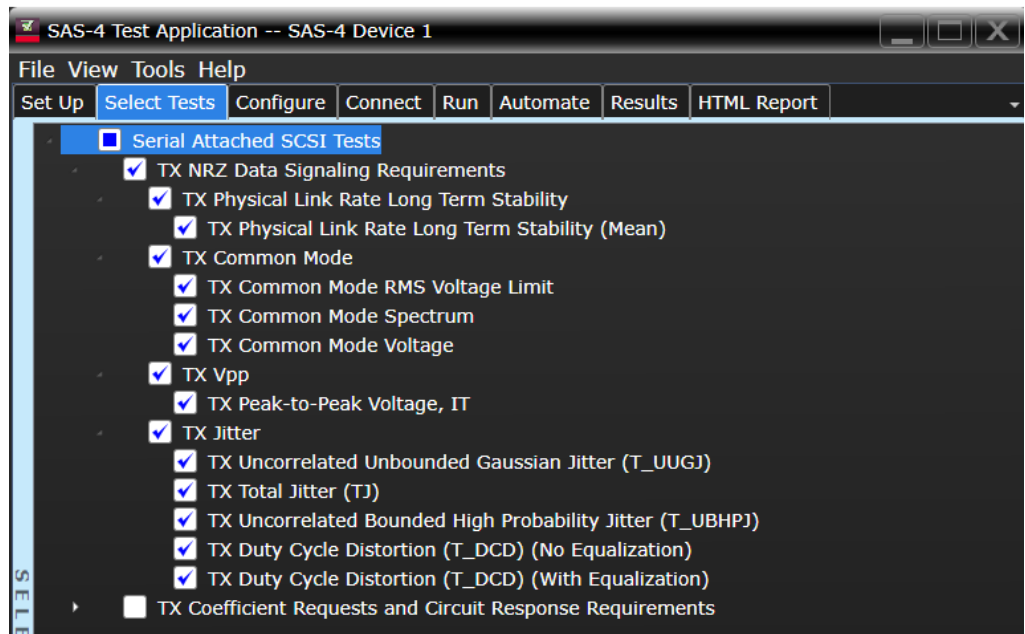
SAS-4 Test Application -- SAS-4 Device 1

File View Tools Help

Set Up | Select Tests | Configure | Connect | Run | Automate | Results | HTML Report

Serial Attached SCSI Tests
TX NRZ Data Signaling Requirements
TX Physical Link Rate Long Term Stability
TX Physical Link Rate Long Term Stability (Mean)
TX Common Mode
TX Common Mode RMS Voltage Limit
TX Common Mode Spectrum
TX Common Mode Voltage
TX Vpp
TX Peak-to-Peak Voltage, IT
TX Jitter
TX Uncorrelated Unbounded Gaussian Jitter (T_UUGJ)
TX Total Jitter (TJ)
TX Uncorrelated Bounded High Probability Jitter (T_UBHPJ)
TX Duty Cycle Distortion (T_DCD) (No Equalization)
TX Duty Cycle Distortion (T_DCD) (With Equalization)
TX Coefficient Requests and Circuit Response Requirements

SELE